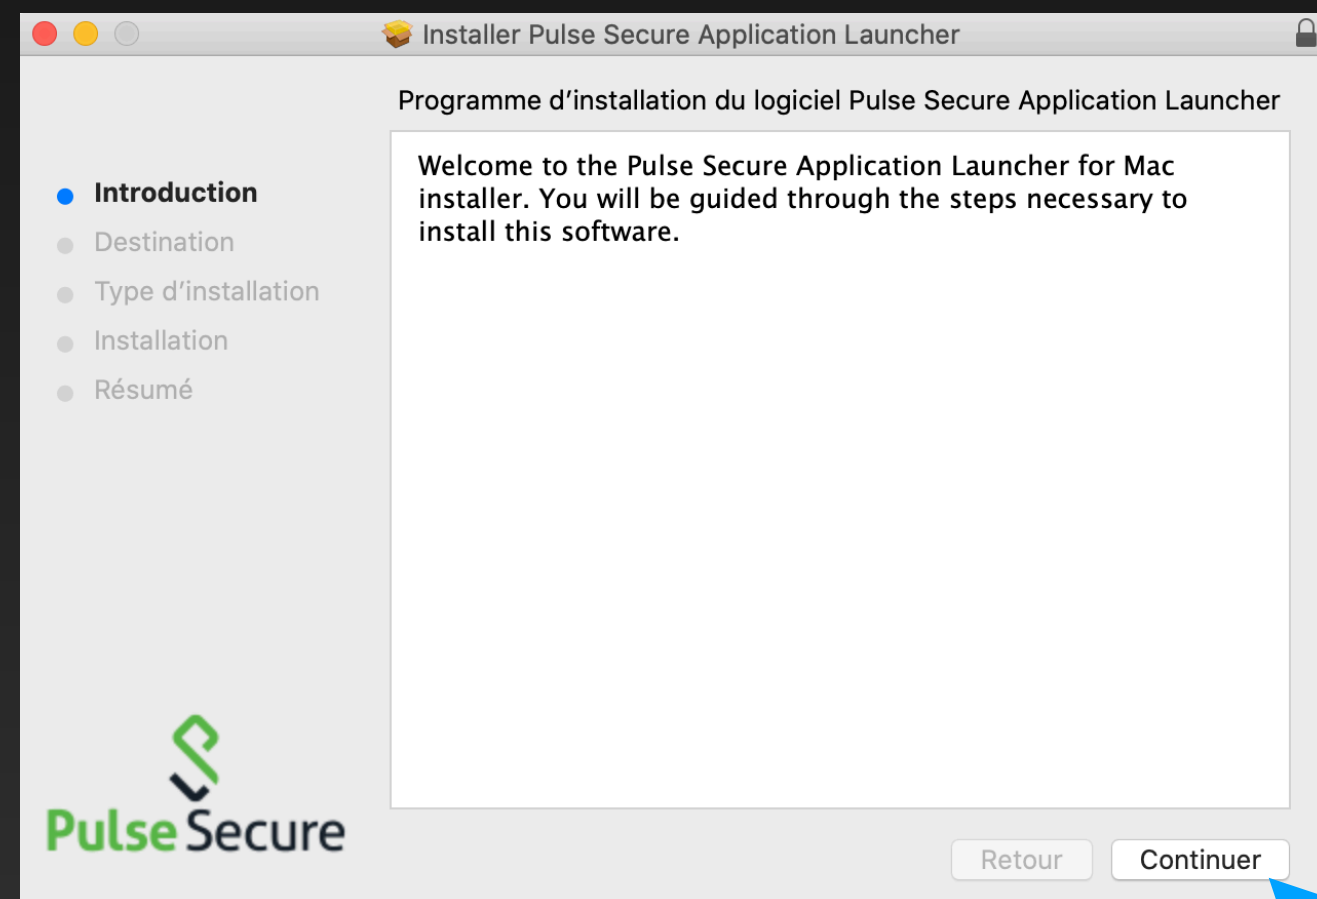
Installer Pulse Secure Application Launcher

Programme d’installation du logiciel Pulse Secure Application Launcher

Introduction
Destination
Type d’installation
Installation
Résumé

Welcome to the Pulse Secure Application Launcher for Mac installer. You will be guided through the steps necessary to install this software.

Pulse Secure

Retour
Continuer